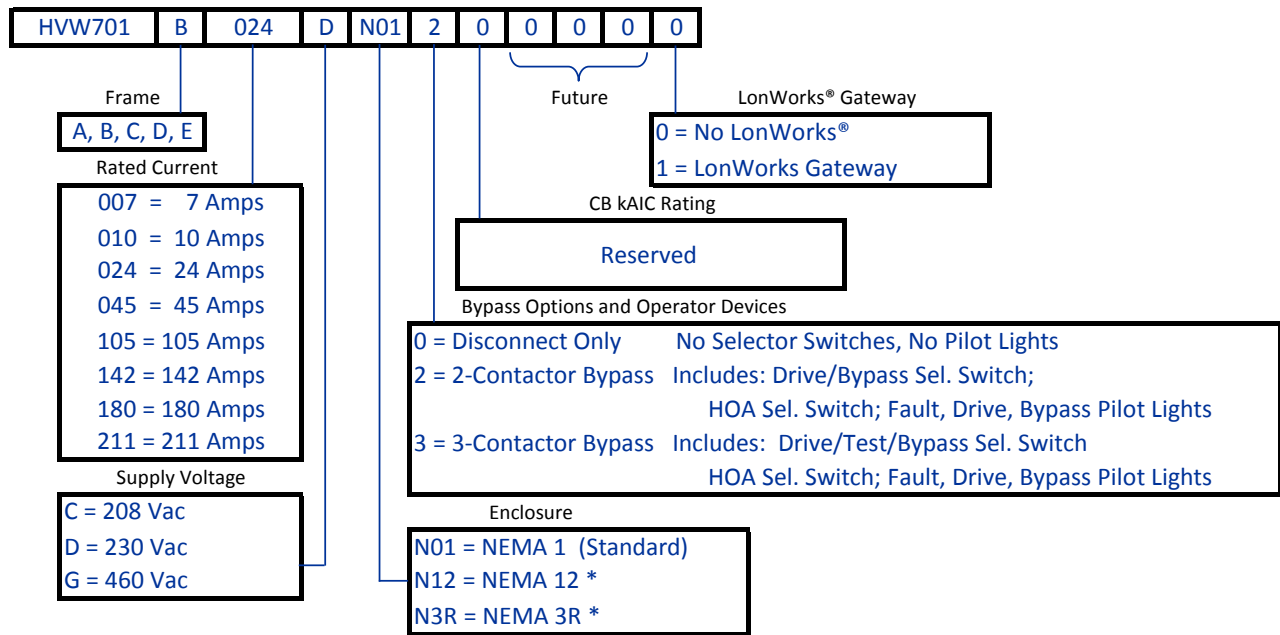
| HVW701 | B | 024 | D | N01 | 2 | 0 | 0 | 0 | 0 | 0 |
|---|---|---|---|---|---|---|---|---|---|---|

Frame
A, B, C, D, E

Rated Current
007 = 7 Amps
010 = 10 Amps
024 = 24 Amps
045 = 45 Amps
105 = 105 Amps
142 = 142 Amps
180 = 180 Amps
211 = 211 Amps

Supply Voltage
C = 208 Vac
D = 230 Vac
G = 460 Vac

Future

LonWorks® Gateway
0 = No LonWorks®
1 = LonWorks Gateway

CB kAIC Rating
Reserved

Bypass Options and Operator Devices
0 = Disconnect Only No Selector Switches, No Pilot Lights
2 = 2-Contactor Bypass Includes: Drive/Bypass Sel. Switch; HOA Sel. Switch; Fault, Drive, Bypass Pilot Lights
3 = 3-Contactor Bypass Includes: Drive/Test/Bypass Sel. Switch HOA Sel. Switch; Fault, Drive, Bypass Pilot Lights

Enclosure
N01 = NEMA 1 (Standard)
N12 = NEMA 12 *
N3R = NEMA 3R *